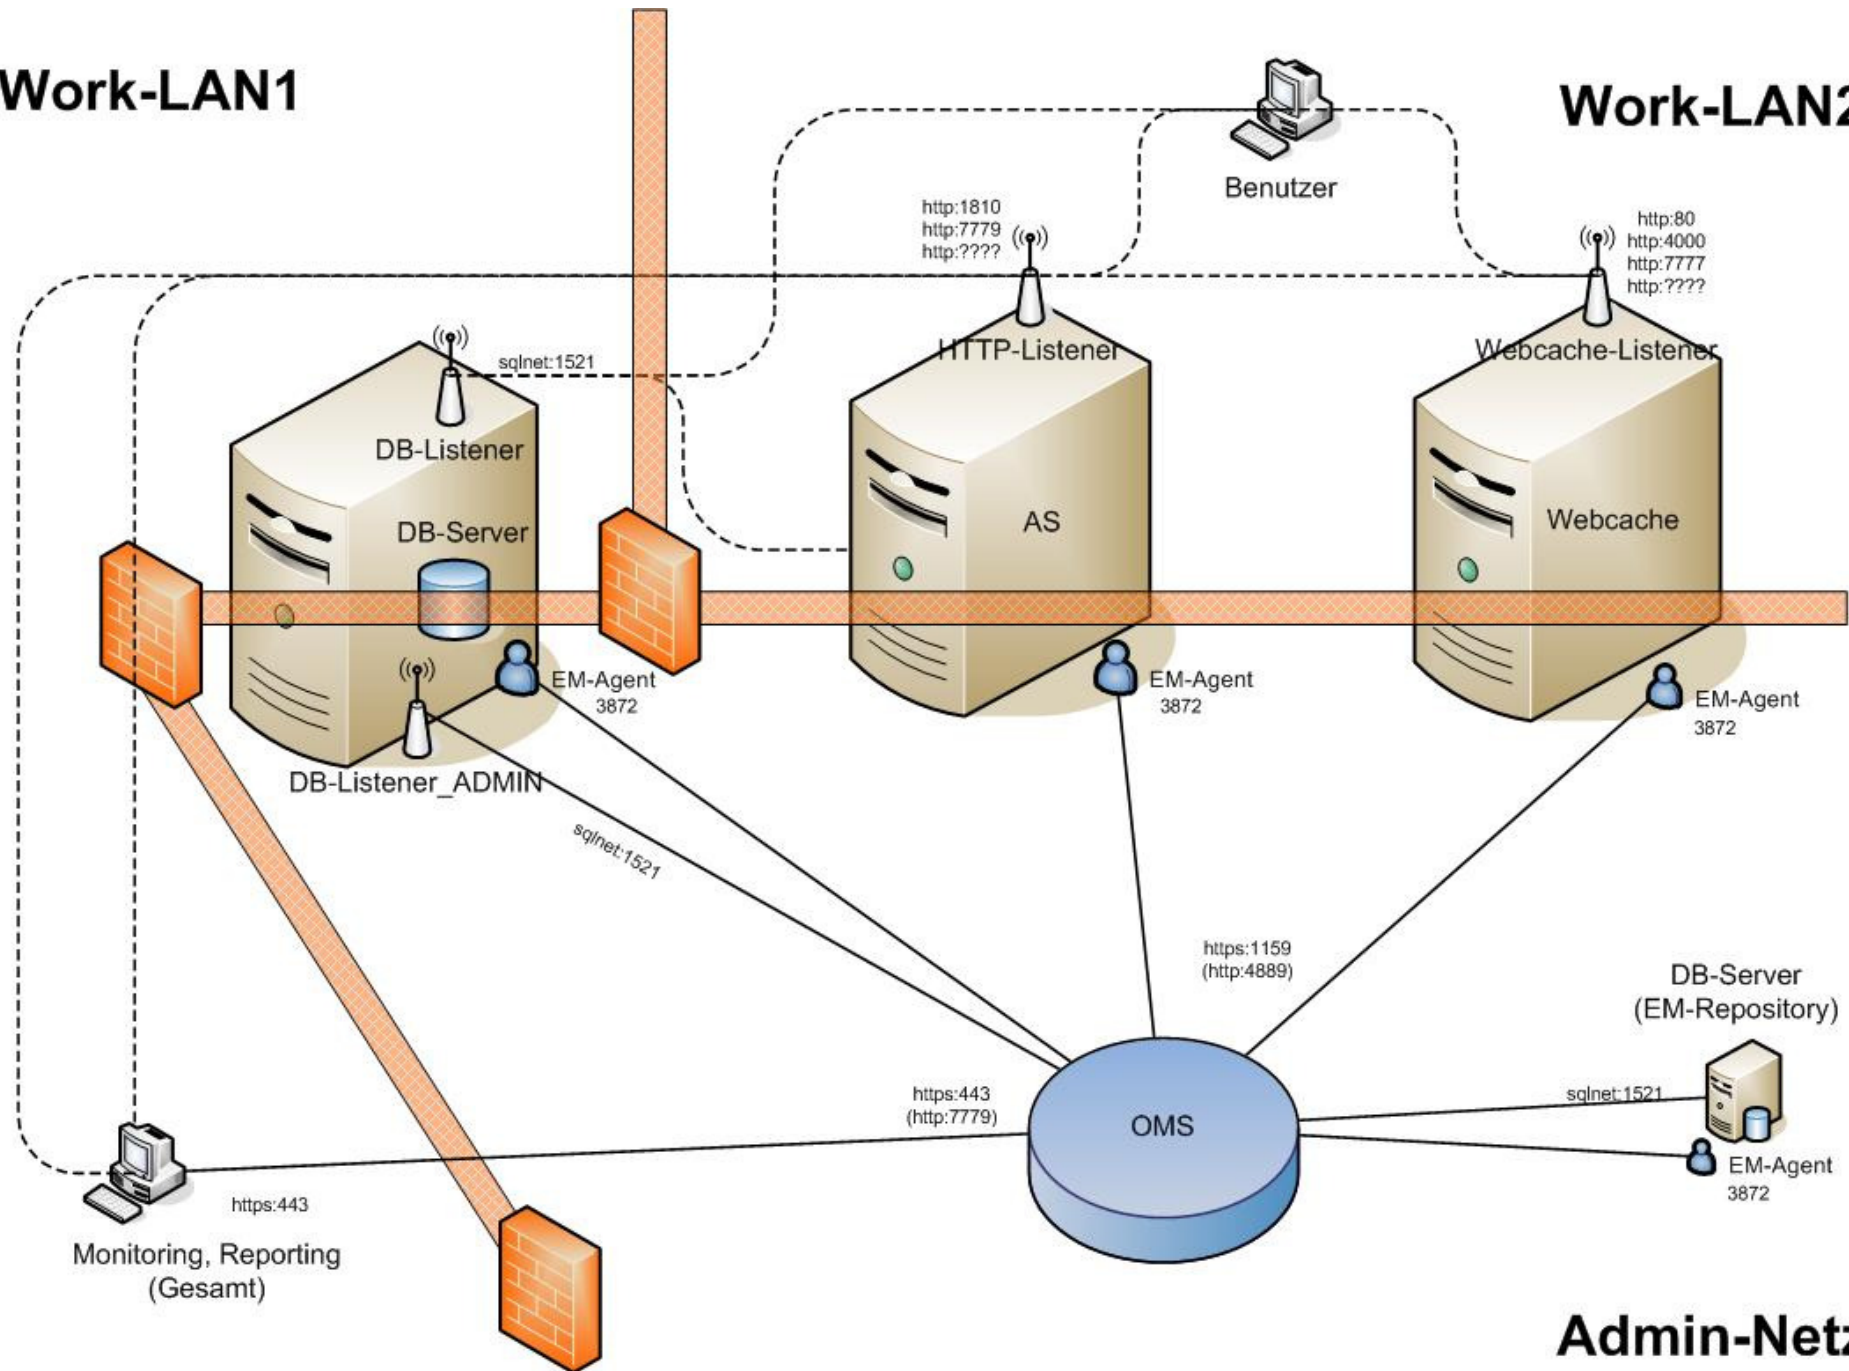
Work-LAN1

Work-LAN2

Benutzer

http:1810
http:7779
http:????

http:80
http:4000
http:7777
http:????

sqlnet:1521

HTTP-Listener

Webcache-Listener

DB-Listener

DB-Server

AS

Webcache

EM-Agent
3872

EM-Agent
3872

EM-Agent
3872

DB-Listener_ADMIN

sqlnet:1521

https:1159
(http:4889)

DB-Server
(EM-Repository)

https:443
(http:7779)

OMS

sqlnet:1521

EM-Agent
3872

https:443

Monitoring, Reporting
(Gesamt)

Admin-Net